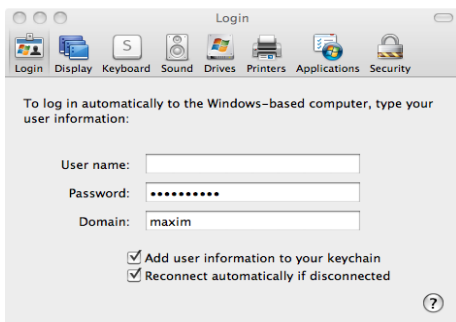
Login

Login Display Keyboard Sound Drives Printers Applications Security

To log in automatically to the Windows-based computer, type your user information:

User name:
Password: ••••••••••
Domain: maxim

Add user information to your keychain
Reconnect automatically if disconnected

?